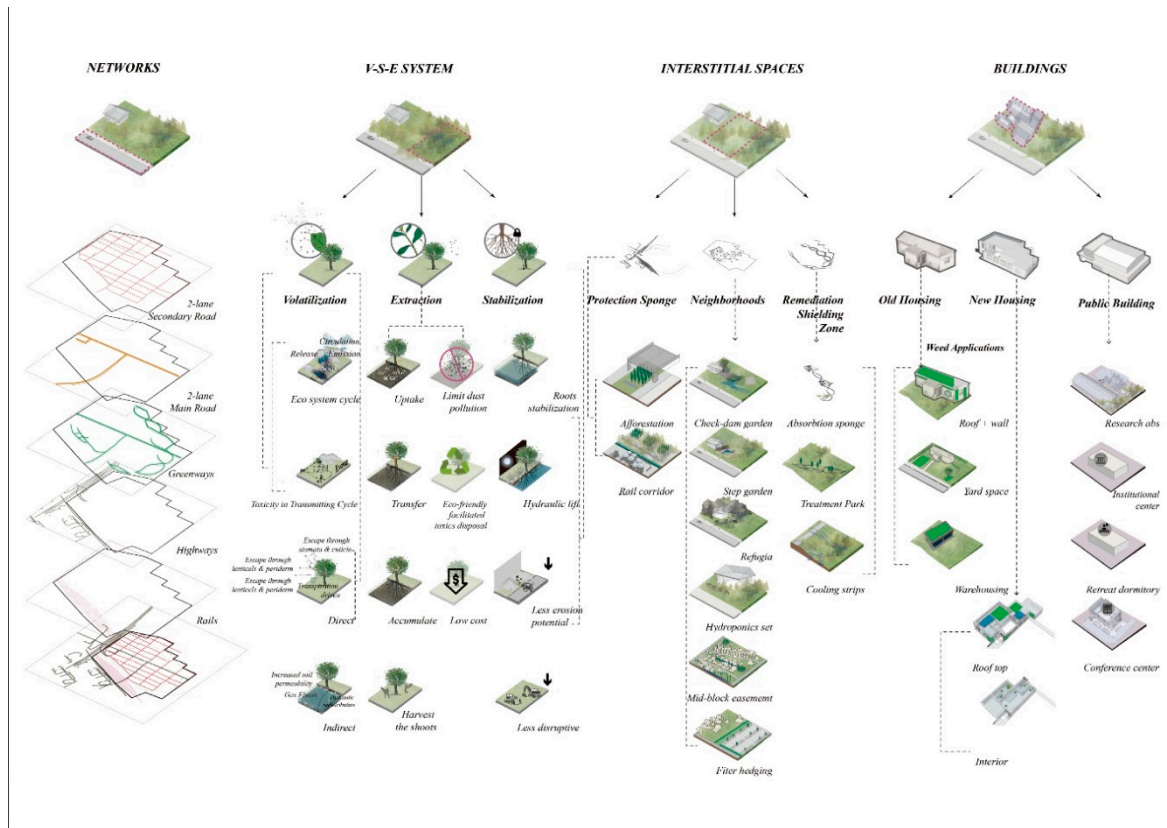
NETWORKS

2-lane Secondary Road

2-lane Main Road

Greenways

Highways

Rails

V-S-E SYSTEM

Volatilization

Circulation Release Emission

Eco system cycle

Toxicity in Transmitting Cycle

Escape through stomata & cuticle
Escape through lenticels & periderm
Escape through lenticels & periderm
Transpiration device

Direct

Increased soil permeability
Gas Flow
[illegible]

Indirect

Extraction

Uptake

Limit dust pollution

Transfer

Eco-friendly facilitated toxics disposal

Accumulate

Low cost

Harvest the shoots

Stabilization

Roots stabilization

Hydraulic lift

Less erosion potential

Less disruptive

INTERSTITIAL SPACES

Protection Sponge

Afforestation

Rail corridor

Neighborhoods

Check-dam garden

Step garden

Refugia

Hydroponics set

Mid-block easememt

Fiter hedging

Remediation Shielding Zone

Absorbtion sponge

Treatment Park

Cooling strips

BUILDINGS

Old Housing

New Housing

Weed Applications

Roof + wall

Yard space

Warehousing

Roof top

Interior

Public Building

Research abs

Institutional center

Retreat dormitory

Conference center